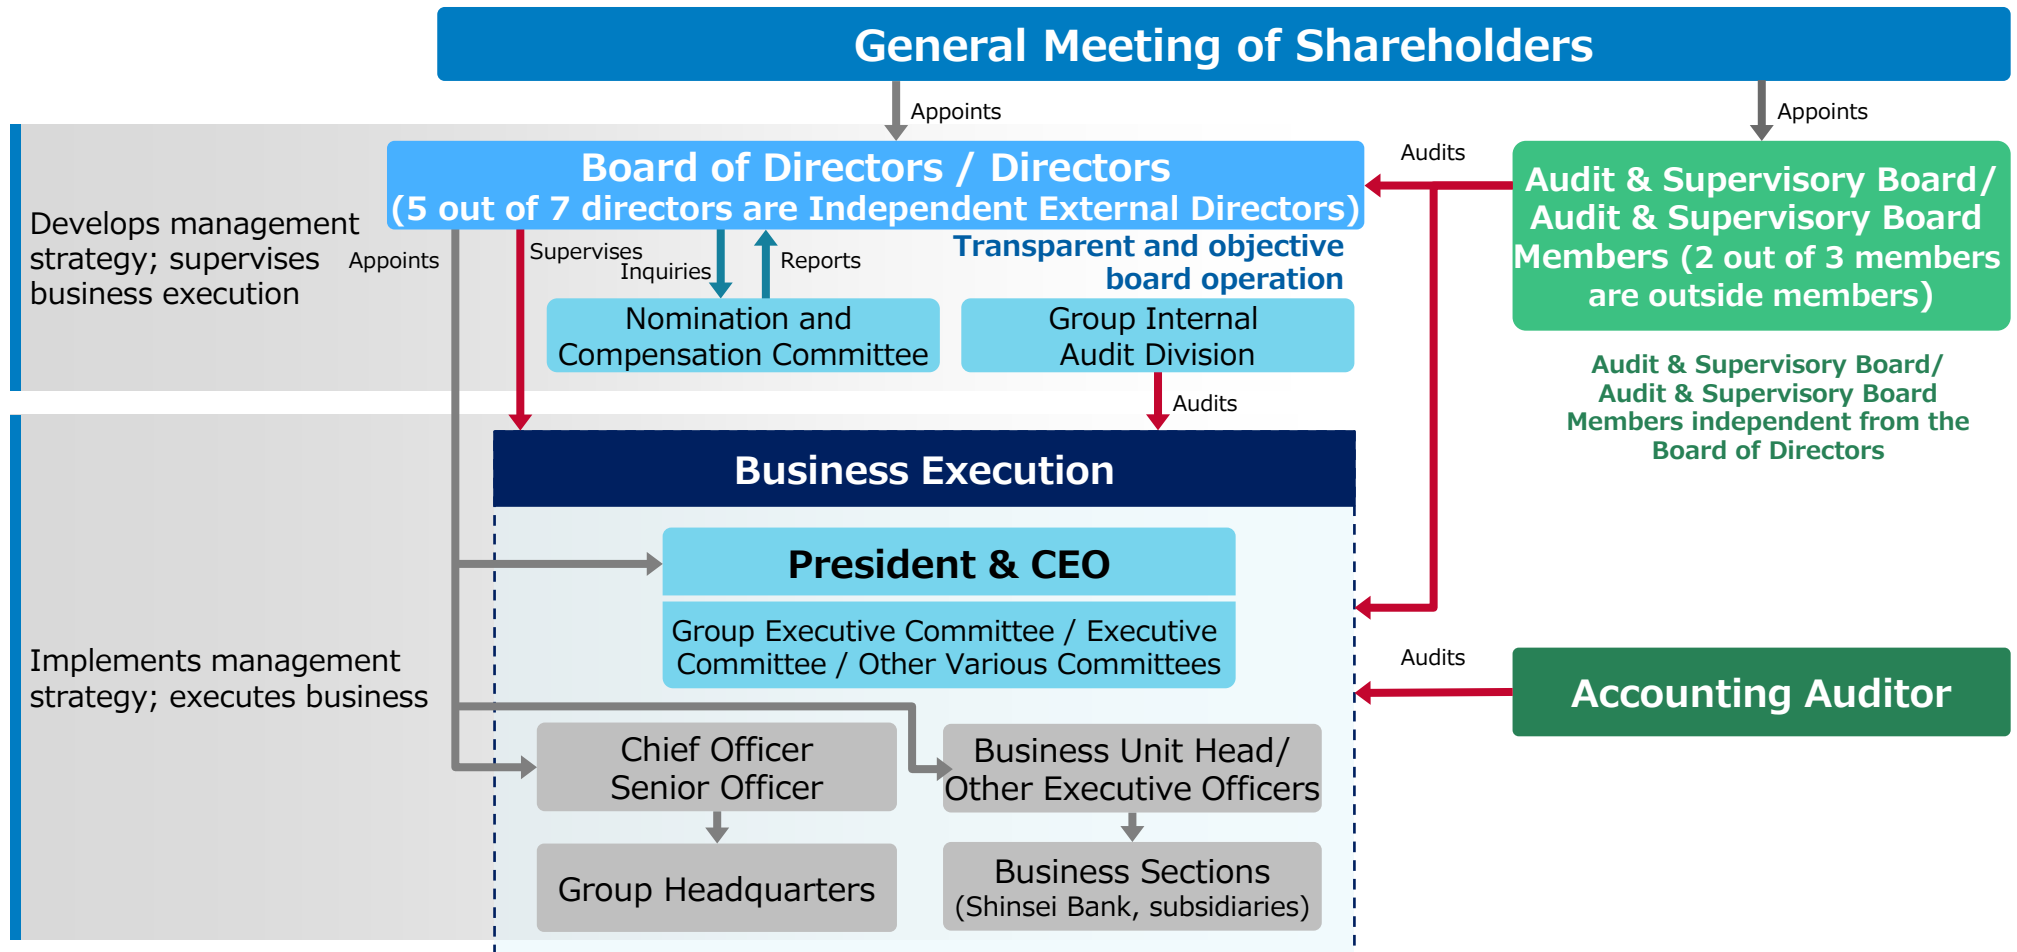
General Meeting of Shareholders

Appoints

Appoints

Develops management strategy; supervises business execution

Appoints

Board of Directors / Directors
(5 out of 7 directors are Independent External Directors)

Audits

Audit & Supervisory Board/ Audit & Supervisory Board Members (2 out of 3 members are outside members)

Supervises

Inquiries

Reports

Transparent and objective board operation

Nomination and Compensation Committee

Group Internal Audit Division

Audit & Supervisory Board/ Audit & Supervisory Board Members independent from the Board of Directors

Audits

Business Execution

President & CEO

Group Executive Committee / Executive Committee / Other Various Committees

Audits

Accounting Auditor

Implements management strategy; executes business

Chief Officer
Senior Officer

Business Unit Head/ Other Executive Officers

Group Headquarters

Business Sections
(Shinsei Bank, subsidiaries)